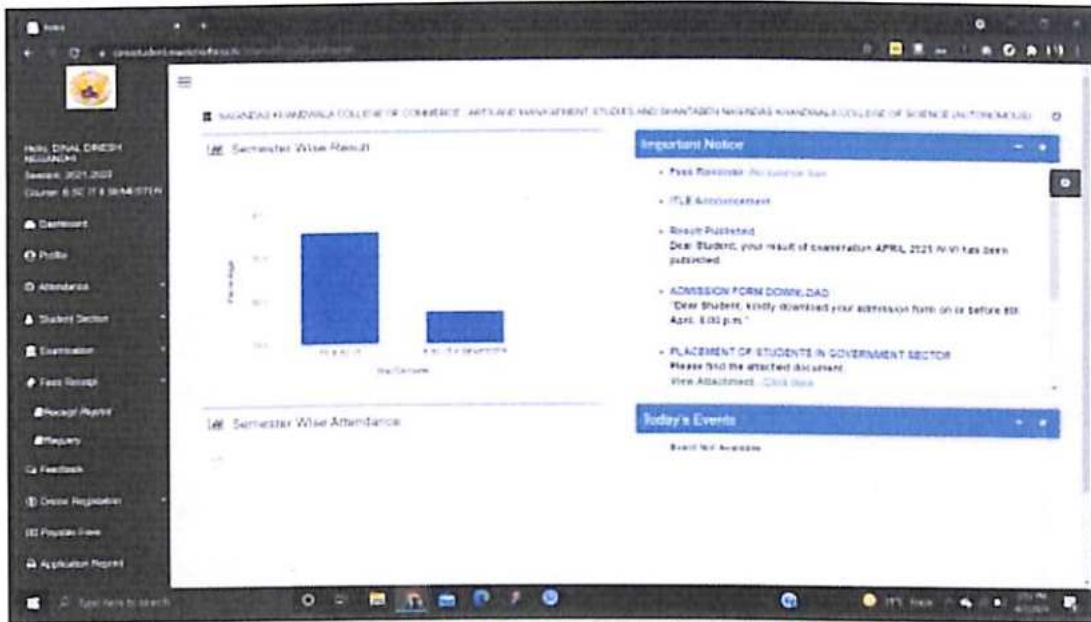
Hello: DINAL DINESH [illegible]
Session: 2021-2022
Course: B.SC IT 6 SEMESTER

Dashboard
Profile
Attendance
Student Section
Examination
Fees Receipt
Receipt Reprint
Enquiry
Feedback
Online Registration
Payable Fees
Application Reprint

NAGINDAS KHANDWALA COLLEGE OF COMMERCE, ARTS AND MANAGEMENT STUDIES AND SHANTABEN NAGINDAS KHANDWALA COLLEGE OF SCIENCE (AUTONOMOUS)

Semester Wise Result

Percentage

Semester

Semester Wise Attendance

Important Notice

Fees Reminder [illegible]

ITLB Announcement

Result Published
Dear Student, your result of examination APRIL 2021 AI-VI has been published.

ADMISSION FORM DOWNLOAD
"Dear Student, kindly download your admission form on or before 8th April, 6:00 p.m."

PLACEMENT OF STUDENTS IN GOVERNMENT SECTOR
Please find the attached document.
View Attachment : Click Here

Today's Events

Event Not Available

Type here to search